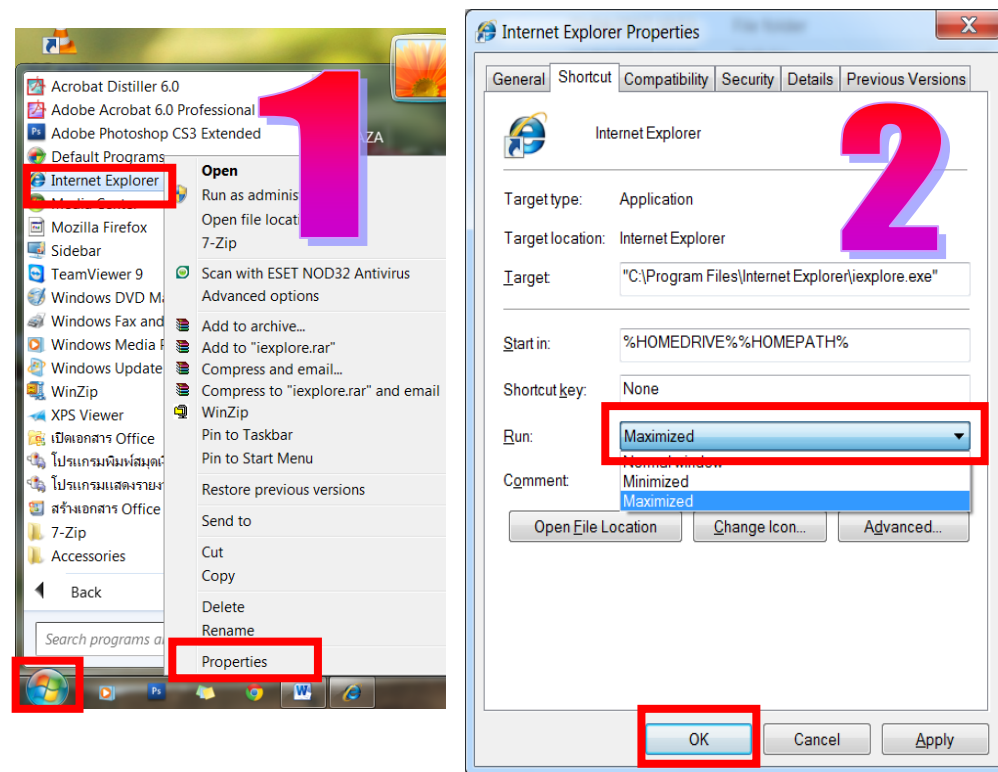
Acrobat Distiller 6.0
Adobe Acrobat 6.0 Professional
Adobe Photoshop CS3 Extended
Default Programs
Internet Explorer
Media Center
Mozilla Firefox
Sidebar
TeamViewer 9
Windows DVD Ma
Windows Fax and
Windows Media P
Windows Update
WinZip
XPS Viewer
เปิดเอกสาร Office
โปรแกรมพิมพ์สมุด
โปรแกรมแสดงราย
สร้างเอกสาร Office
7-Zip
Accessories
Back
Search programs a

1

ZA

Open
Run as adminis
Open file locati
7-Zip
Scan with ESET NOD32 Antivirus
Advanced options
Add to archive...
Add to "iexplore.rar"
Compress and email...
Compress to "iexplore.rar" and email
WinZip
Pin to Taskbar
Pin to Start Menu
Restore previous versions
Send to
Cut
Copy
Delete
Rename
Properties

Internet Explorer Properties
General Shortcut Compatibility Security Details Previous Versions

2

Internet Explorer
Target type: Application
Target location: Internet Explorer
Target: "C:\Program Files\Internet Explorer\iexplore.exe"
Start in: %HOMEDRIVE%%HOMEPATH%
Shortcut key: None
Run: Maximized
Normal window
Minimized
Maximized
Comment:
Open File Location Change Icon... Advanced...
OK Cancel Apply